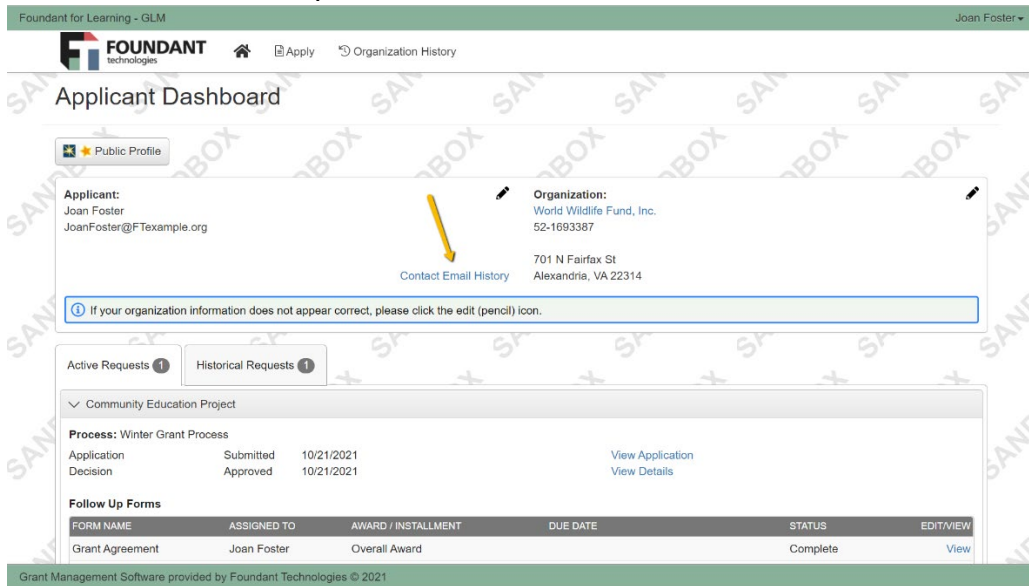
Foundant for Learning - GLM

Joan Foster

FOUNDANT technologies

Apply

Organization History

Applicant Dashboard

Public Profile

Applicant:
Joan Foster
JoanFoster@FTexample.org

Contact Email History

Organization:
World Wildlife Fund, Inc.
52-1693387

701 N Fairfax St
Alexandria, VA 22314

If your organization information does not appear correct, please click the edit (pencil) icon.

Active Requests 1

Historical Requests 1

Community Education Project

Process: Winter Grant Process

| Application | Submitted | 10/21/2021 | View Application |
|---|---|---|---|
| Decision | Approved | 10/21/2021 | View Details |

Follow Up Forms

| FORM NAME | ASSIGNED TO | AWARD / INSTALLMENT | DUE DATE | STATUS | EDIT/VIEW |
|---|---|---|---|---|---|
| Grant Agreement | Joan Foster | Overall Award | | Complete | View |

Grant Management Software provided by Foundant Technologies © 2021